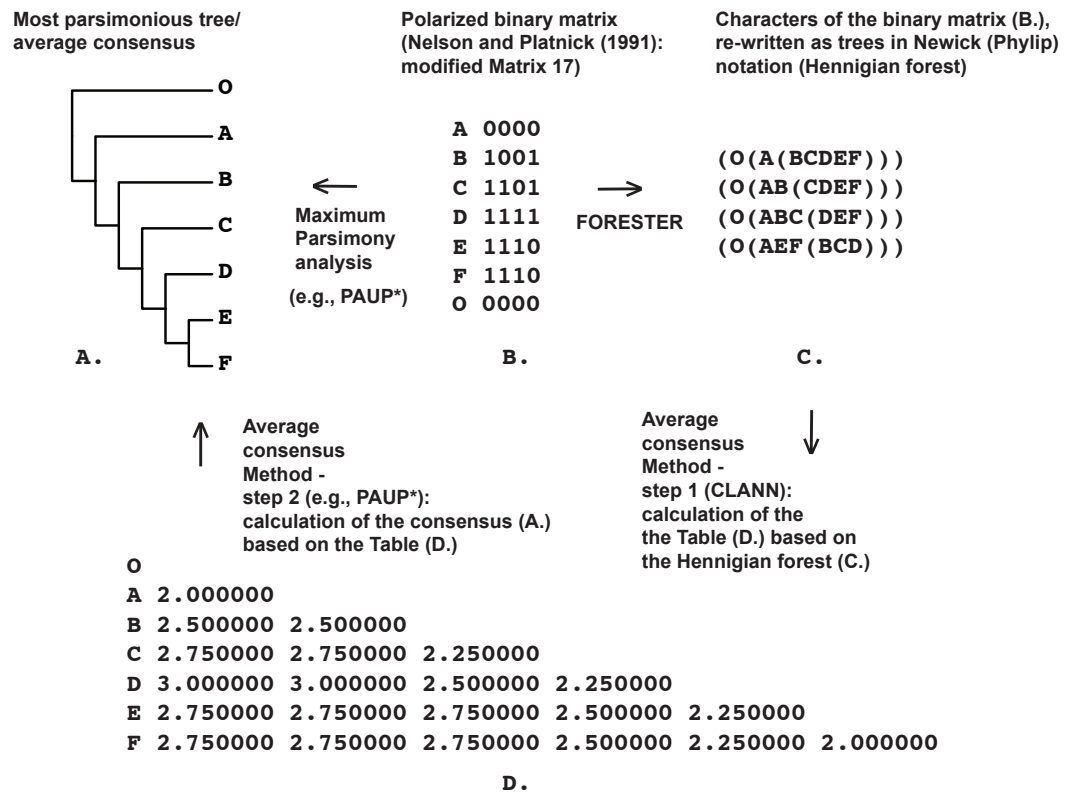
Most parsimonious tree/ average consensus

Polarized binary matrix (Nelson and Platnick (1991): modified Matrix 17)

Characters of the binary matrix (B.), re-written as trees in Newick (Phylip) notation (Hennigian forest)

O
A
B
C
D
E
F

A.

Maximum Parsimony analysis

(e.g., PAUP*)

A 0000
B 1001
C 1101
D 1111
E 1110
F 1110
O 0000

B.

FORESTER

(O(A(BCDEF)))
(O(AB(CDEF)))
(O(ABC(DEF)))
(O(AEF(BCD)))

C.

Average consensus Method - step 2 (e.g., PAUP*): calculation of the consensus (A.) based on the Table (D.)

Average consensus Method - step 1 (CLANN): calculation of the the Table (D.) based on the Hennigian forest (C.)

O
A 2.000000
B 2.500000 2.500000
C 2.750000 2.750000 2.250000
D 3.000000 3.000000 2.500000 2.250000
E 2.750000 2.750000 2.750000 2.500000 2.250000
F 2.750000 2.750000 2.750000 2.500000 2.250000 2.000000

D.